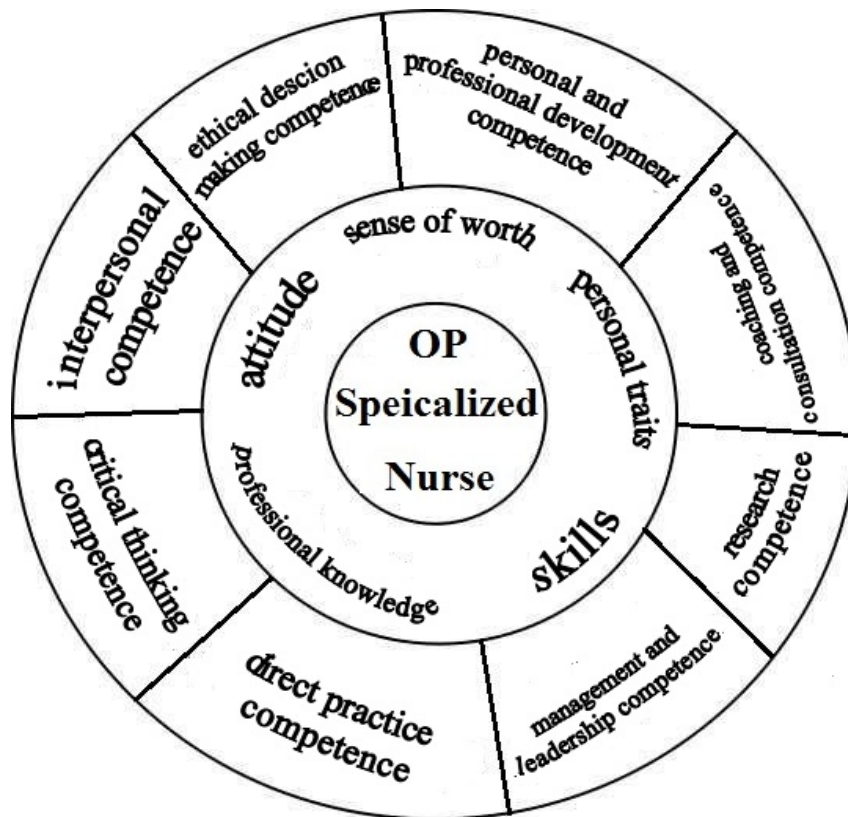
OP
Speicalized
Nurse

sense of worth
personal traits
skills
professional knowledge
attitude

ethical descion making competence
personal and professional development competence
coaching and consultation competence
research competence
management and leadership competence
direct practice competence
critical thinking competence
interpersonal competence